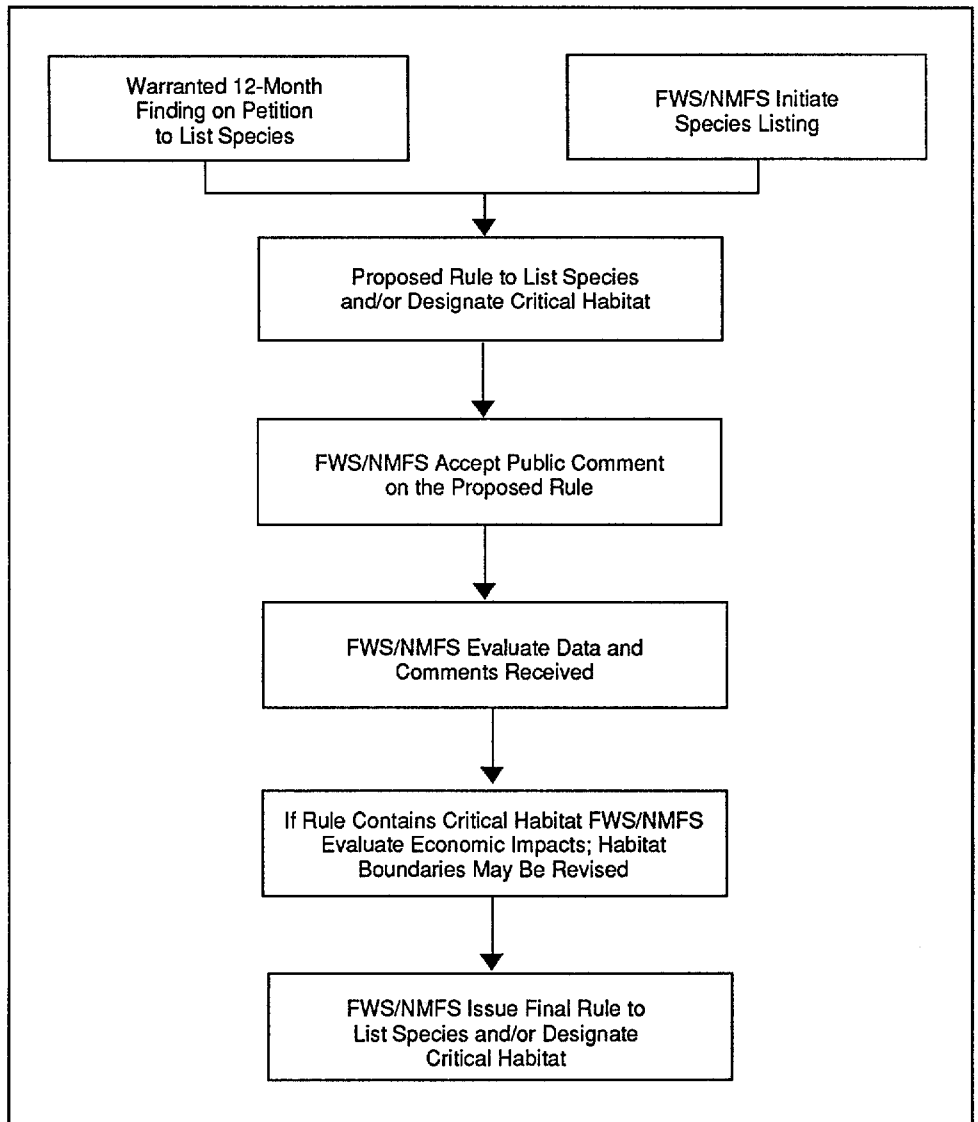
Warranted 12-Month Finding on Petition to List Species

FWS/NMFS Initiate Species Listing

Proposed Rule to List Species and/or Designate Critical Habitat

FWS/NMFS Accept Public Comment on the Proposed Rule

FWS/NMFS Evaluate Data and Comments Received

If Rule Contains Critical Habitat FWS/NMFS Evaluate Economic Impacts; Habitat Boundaries May Be Revised

FWS/NMFS Issue Final Rule to List Species and/or Designate Critical Habitat